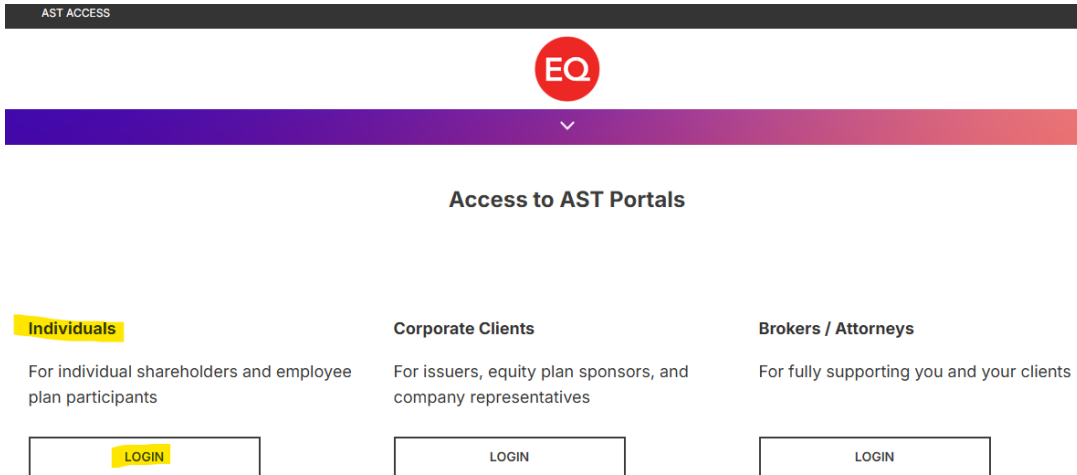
AST ACCESS

EQ

Access to AST Portals

Individuals

For individual shareholders and employee plan participants

LOGIN

Corporate Clients

For issuers, equity plan sponsors, and company representatives

LOGIN

Brokers / Attorneys

For fully supporting you and your clients

LOGIN